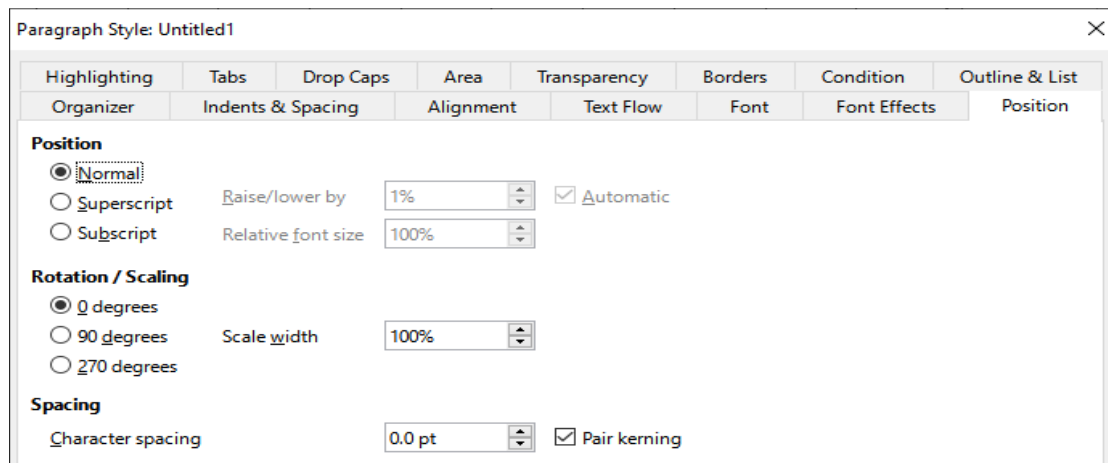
Paragraph Style: Untitled1

Highlighting | Tabs | Drop Caps | Area | Transparency | Borders | Condition | Outline & List
Organizer | Indents & Spacing | Alignment | Text Flow | Font | Font Effects | Position

Position
Normal
Superscript
Subscript
Raise/lower by 1%
Relative font size 100%
Automatic

Rotation / Scaling
0 degrees
90 degrees
270 degrees
Scale width 100%

Spacing
Character spacing 0.0 pt
Pair kerning